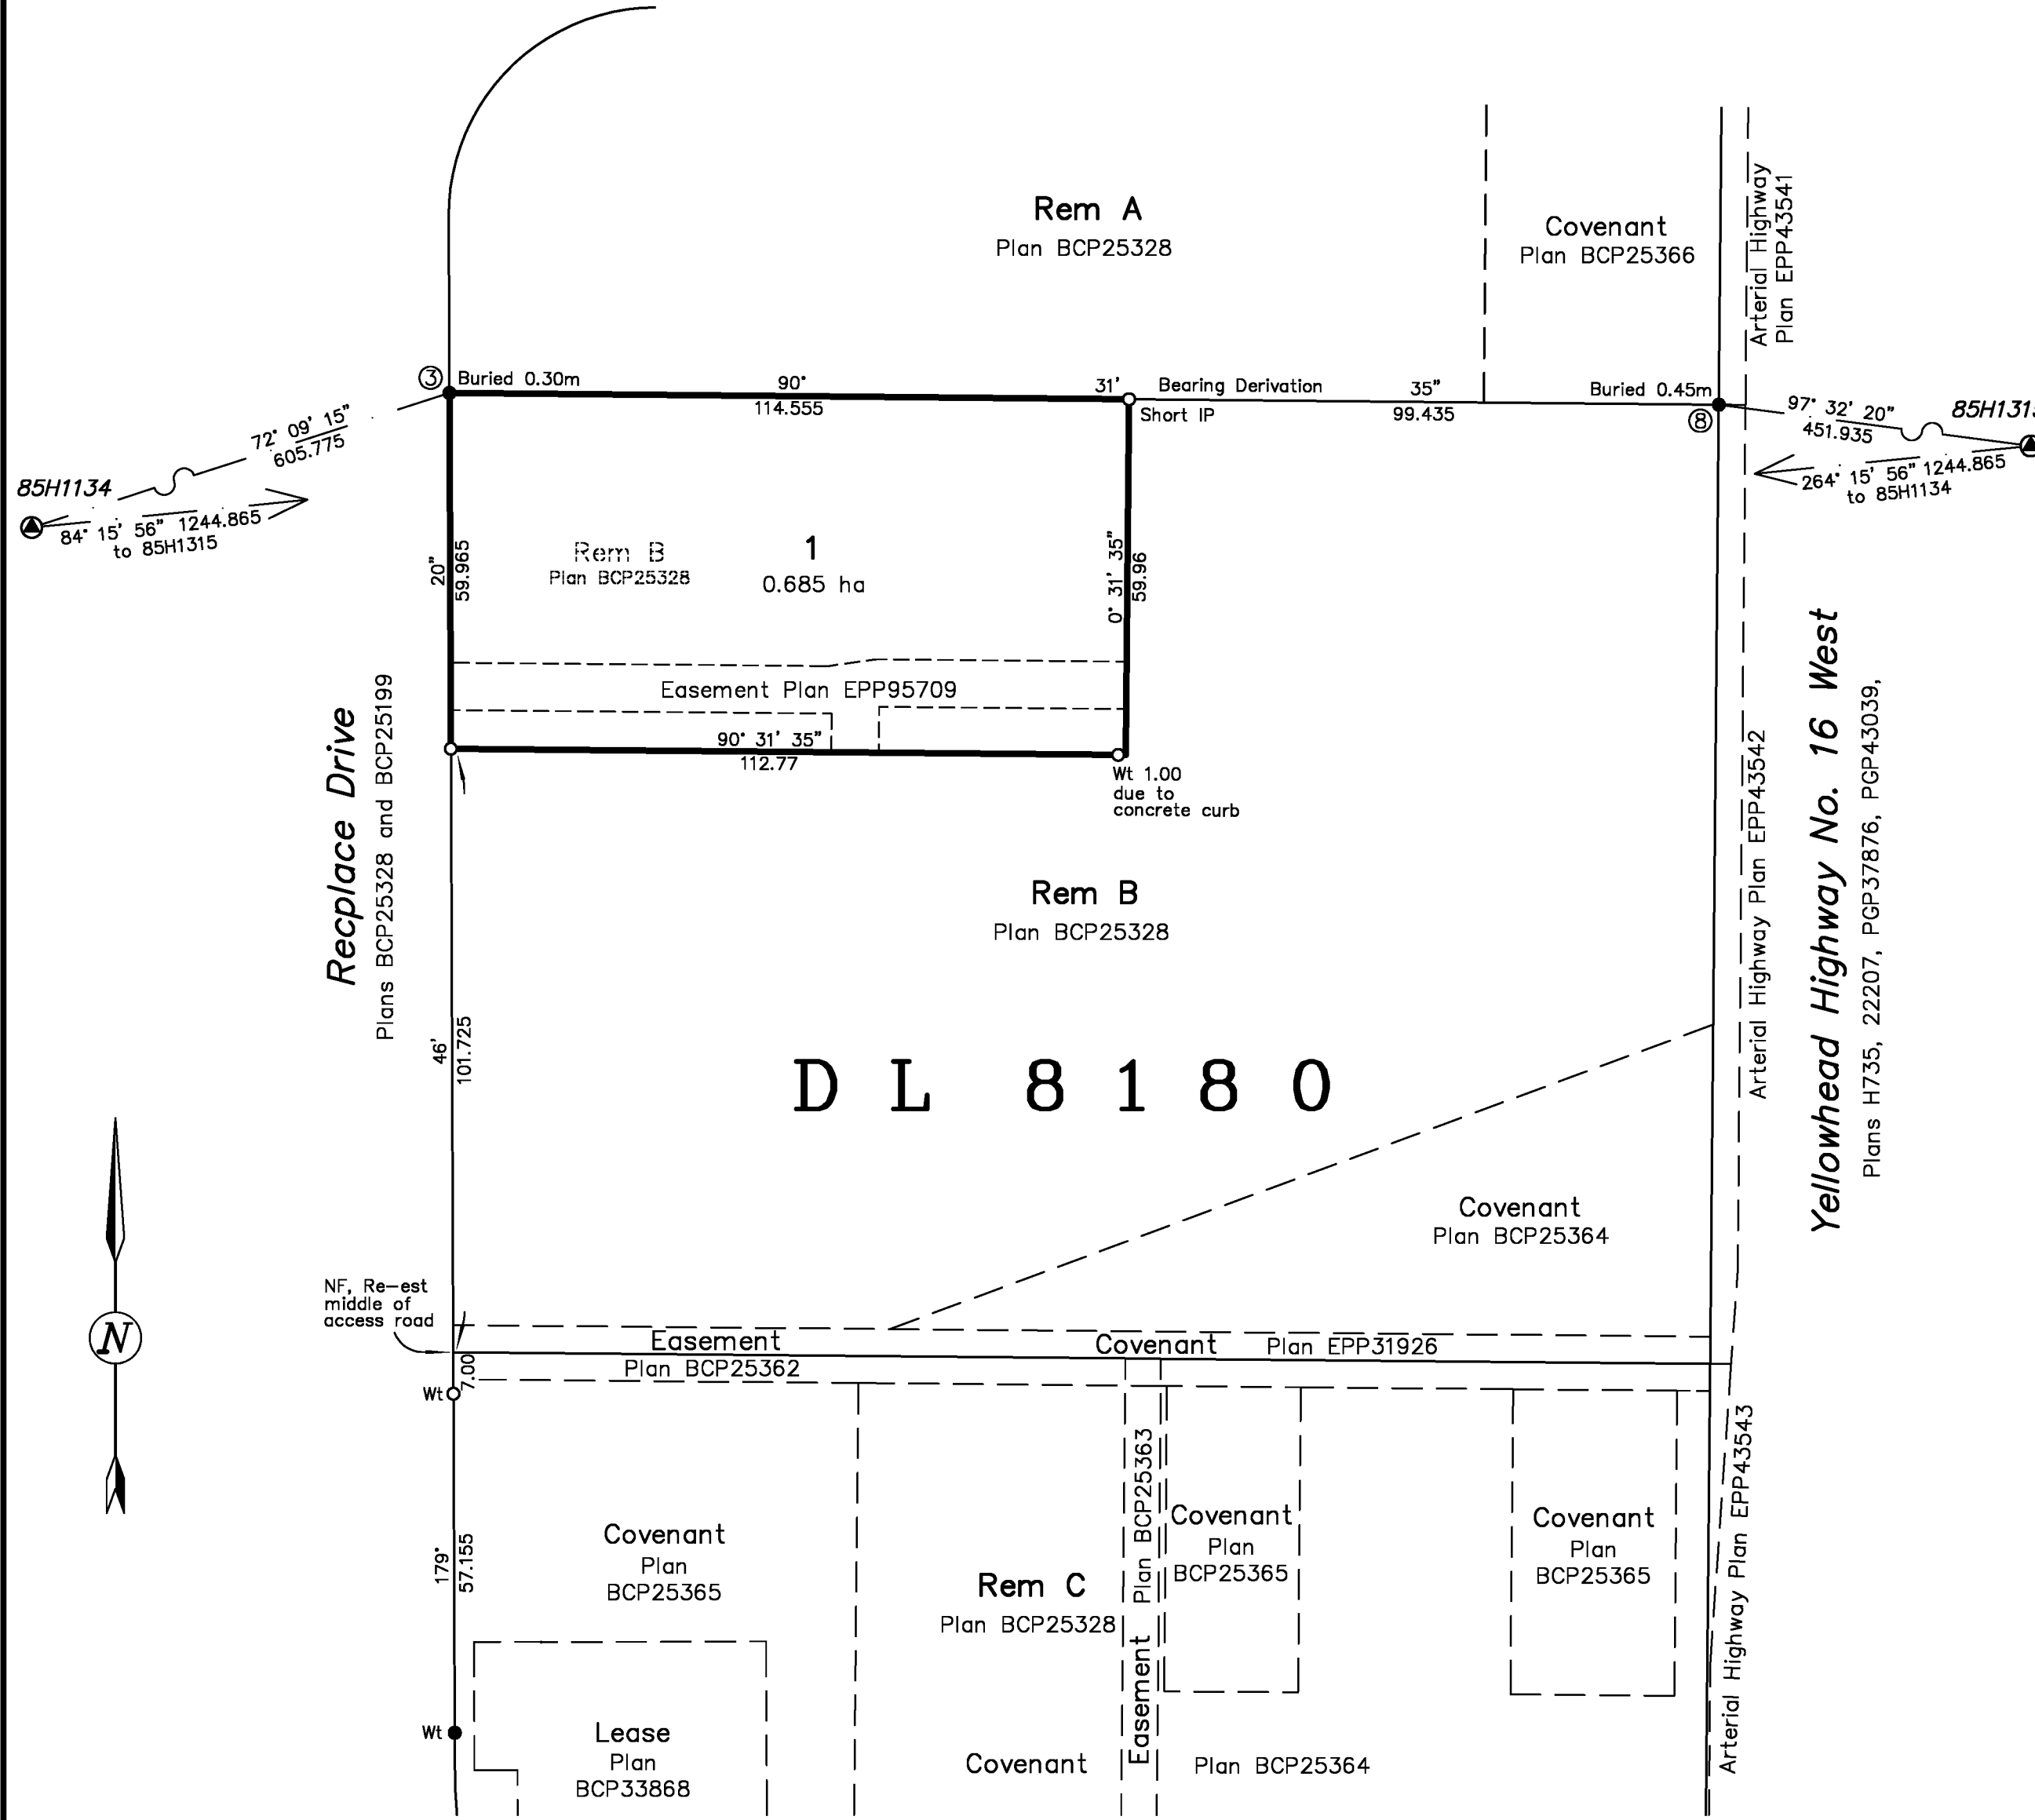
Rem A
Plan BCP25328

Covenant
Plan BCP25366

Arterial Highway
Plan EPP43541

③ Buried 0.30m
90° 31' 35"
114.555
Bearing Derivation
Short IP
99.435
Buried 0.45m
⑧

72° 09' 15"
605.775
85H1134
84° 15' 56" 1244.865
to 85H1315

97° 32' 20"
451.935
85H131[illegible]
264° 15' 56" 1244.865
to 85H1134

Rem B
Plan BCP25328

1
0.685 ha

20"
59.965

0° 31' 35"
59.96

Easement Plan EPP95709

90° 31' 35"
112.77

Wt 1.00
due to
concrete curb

Recplace Drive
Plans BCP25328 and BCP25199

Rem B
Plan BCP25328

46'
101.725

D L 8 1 8 0

Arterial Highway Plan EPP43542

Yellowhead Highway No. 16 West
Plans H735, 22207, PGP37876, PGP43039,

Covenant
Plan BCP25364

N

NF, Re-est
middle of
access road

Easement
Plan BCP25362
Covenant
Plan EPP31926

Wt
7.00

179°
57.155

Covenant
Plan
BCP25365

Rem C
Plan BCP25328

Plan BCP25363

Covenant
Plan
BCP25365

Covenant
Plan
BCP25365

Arterial Highway Plan EPP43543

Wt

Lease
Plan
BCP33868

Covenant
Easement
Plan BCP25364